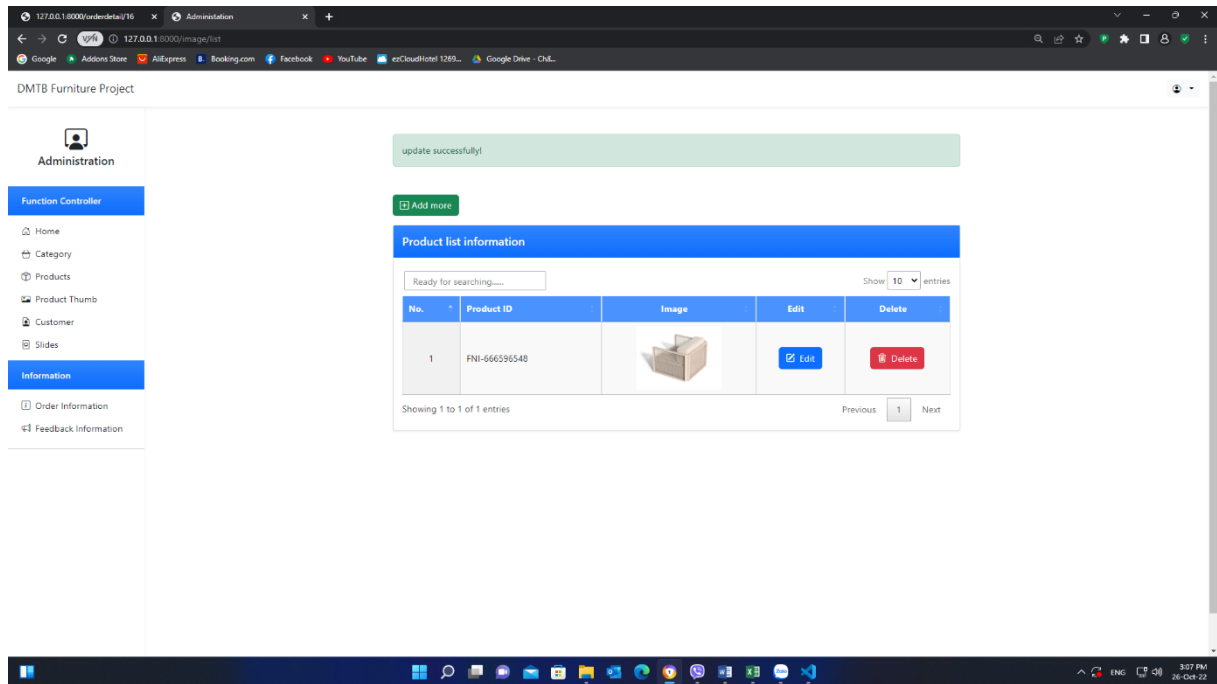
127.0.0.1:8000/orderdetail/16 ×
Administation ×
+

127.0.0.1:8000/image/list

Google Addons Store AliExpress Booking.com Facebook YouTube ezCloudHotel 1269... Google Drive - Ch&...

DMTB Furniture Project

Administration

Function Controller

Home
Category
Products
Product Thumb
Customer
Slides

Information

Order Information
Feedback Information

update successfully!

Add more

Product list information

Ready for searching......

Show 10 entries

| No. | Product ID | Image | Edit | Delete |
|---|---|---|---|---|
| 1 | FNI-666596548 | | Edit | Delete |

Showing 1 to 1 of 1 entries

Previous 1 Next

ENG 3:07 PM 26-Oct-22